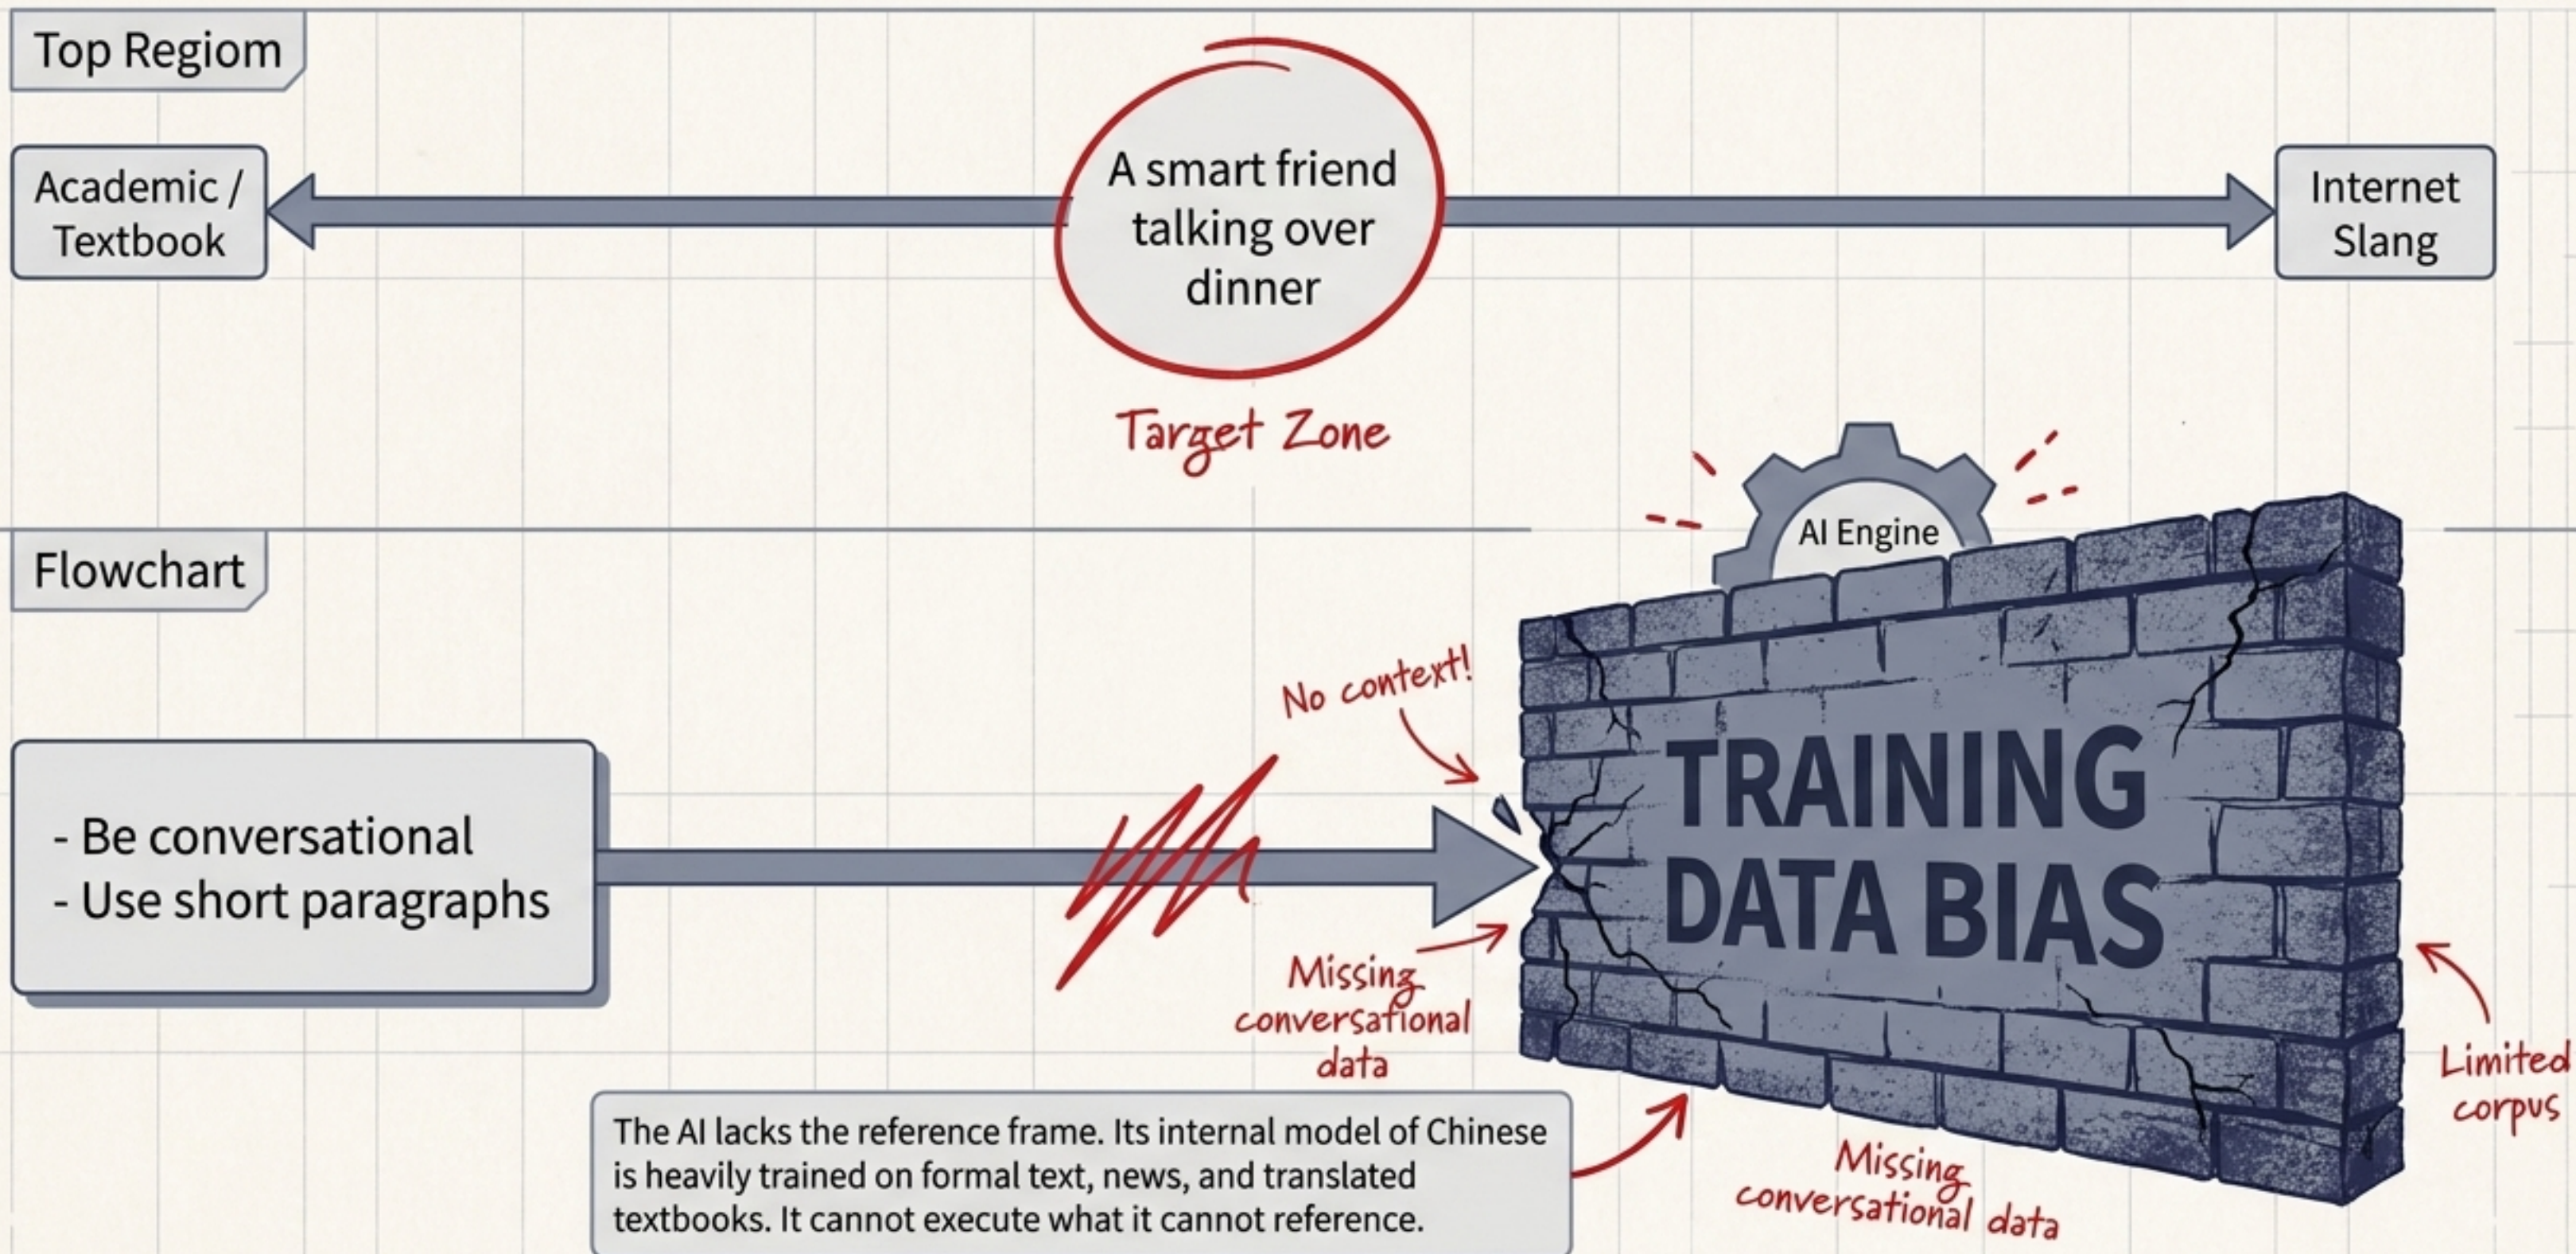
Top Regiom

Academic / Textbook

A smart friend talking over dinner

Internet Slang

Target Zone

Flowchart

AI Engine

- Be conversational
- Use short paragraphs

No context!

TRAINING DATA BIAS

Missing conversational data

Limited corpus

The AI lacks the reference frame. Its internal model of Chinese is heavily trained on formal text, news, and translated textbooks. It cannot execute what it cannot reference.

Missing conversational data